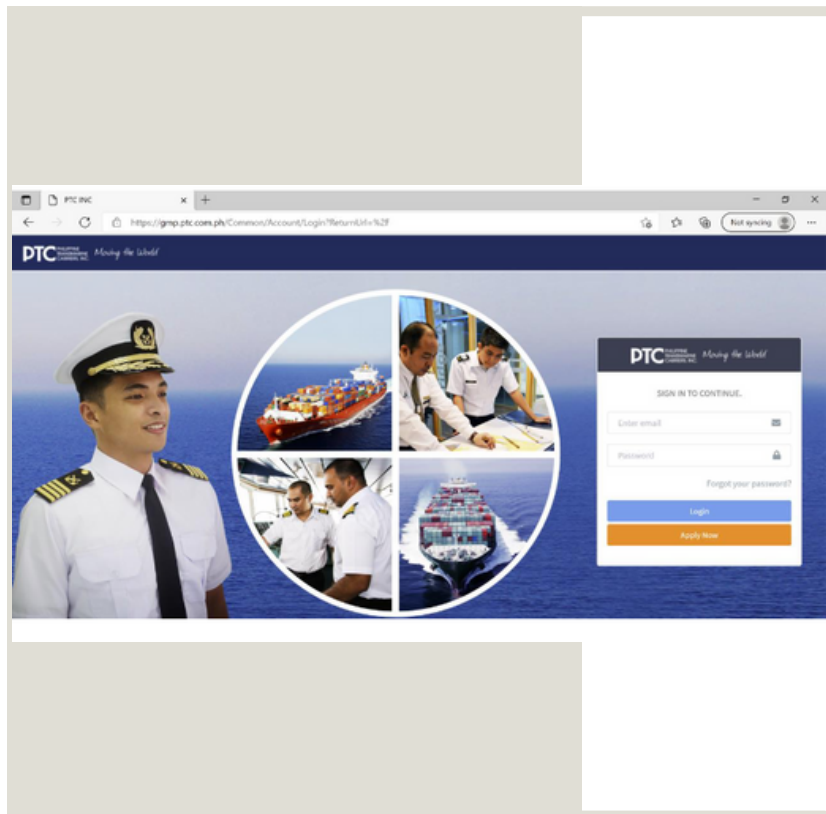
PTC INC

https://gmp.ptc.com.ph/Common/Account/Login?ReturnUrl=%2f

Not syncing

PTC PHILIPPINE TRANSMARINE CARRIERS, INC. Moving the World

PTC PHILIPPINE TRANSMARINE CARRIERS, INC. Moving the World

SIGN IN TO CONTINUE.

Enter email

Password

Forgot your password?

Login

Apply Now